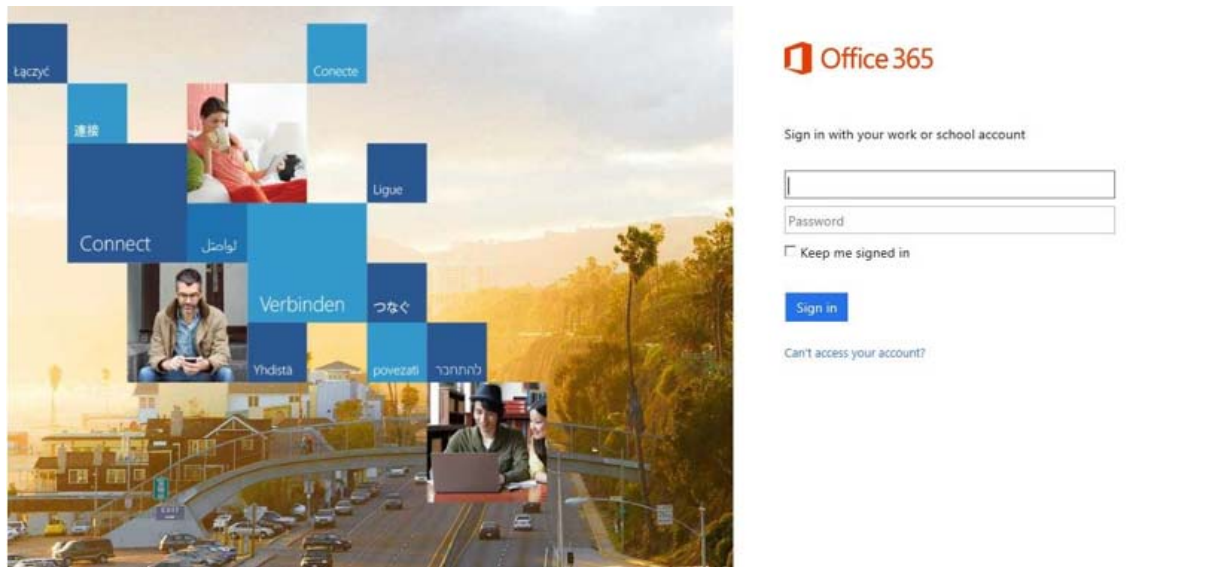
Łączyć

Conecte

連接

Ligue

Connect

تواصل

Verbinden

つなぐ

Yhdistä

povezati

להתחבר

Office 365

Sign in with your work or school account

Password

Keep me signed in

Sign in

Can't access your account?